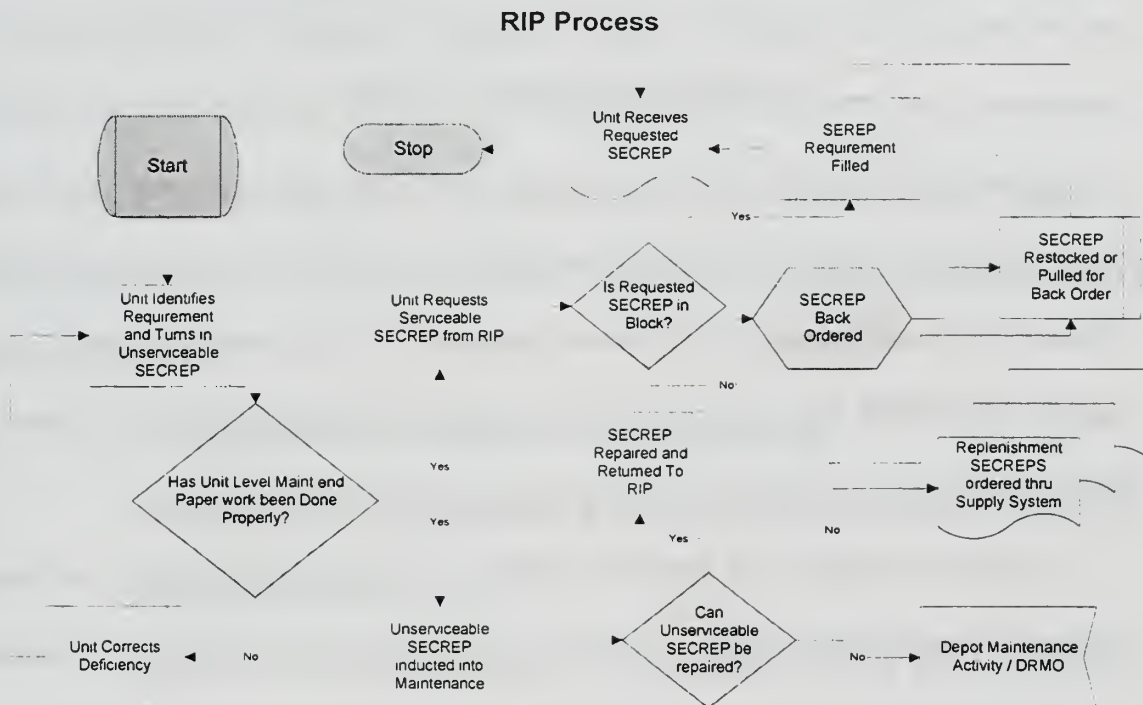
RIP Process

Start

Stop

Unit Receives Requested SECREP

SEREP Requirement Filled

Yes

Unit Identifies Requirement and Turns in Unserviceable SECREP

Unit Requests Serviceable SECREP from RIP

Is Requested SECREP in Block?

SECREP Back Ordered

SECREP Restocked or Pulled for Back Order

No

Has Unit Level Maint and Paper work been Done Properly?

Yes

Yes

SECREP Repaired and Returned To RIP

Replenishment SECREPS ordered thru Supply System

Yes

No

Unit Corrects Deficiency

No

Unserviceable SECREP inducted into Maintenance

Can Unserviceable SECREP be repaired?

No

Depot Maintenance Activity / DRMO